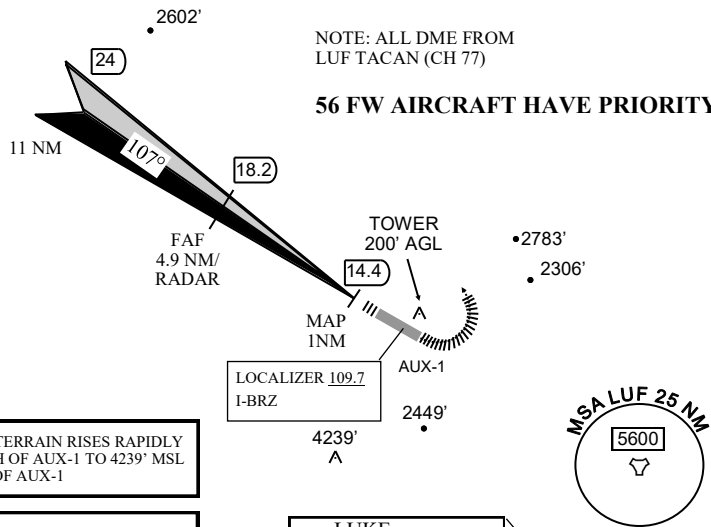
2602'

NOTE: ALL DME FROM LUF TACAN (CH 77)

24

56 FW AIRCRAFT HAVE PRIORITY

11 NM

107°

18.2

TOWER
200' AGL

•2783'

2306'

FAF
4.9 NM/
RADAR

14.4

MAP
1NM

AUX-1

LOCALIZER 109.7
I-BRZ

2449'

MSA LUF 25 NM

5600

TERRAIN RISES RAPIDLY
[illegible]H OF AUX-1 TO 4239' MSL
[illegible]OF AUX-1

4239'

LUKE